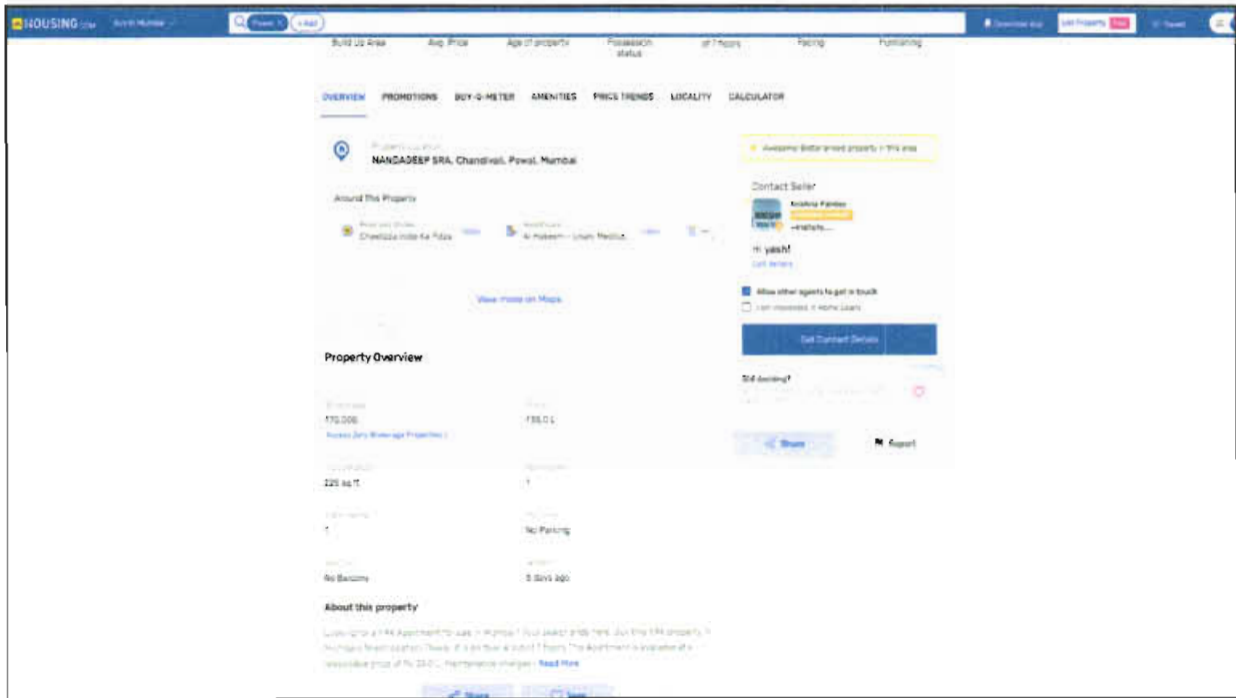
HOUSING.com Buy in Mumbai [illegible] Powai + Add Download App List Property Free Saved

Built Up Area Avg. Price Age of property Possession status of 7 floors Facing Furnishing

OVERVIEW PROMOTIONS BUY-O-METER AMENITIES PRICE TRENDS LOCALITY CALCULATOR

Property Location
NANDADEEP SRA, Chandivali, Powai, Mumbai

Around This Property
Cheezzza Indie Ke Pizza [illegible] Al Hakeem - Unani Medica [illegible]

View more on Maps

Property Overview

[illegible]
₹70,000
Access Zero Brokerage Properties
₹35.0 L

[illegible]
225 sq.ft.
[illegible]
1

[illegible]
1
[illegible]
No Parking

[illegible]
No Balcony
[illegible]
5 days ago

About this property
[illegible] ... Read More

Share Save

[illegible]

Contact Seller
Krishna Pandey
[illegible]

Hi yash!
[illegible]

Allow other agents to get in touch
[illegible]

Get Contact Details

Still deciding?
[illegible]

Share Report